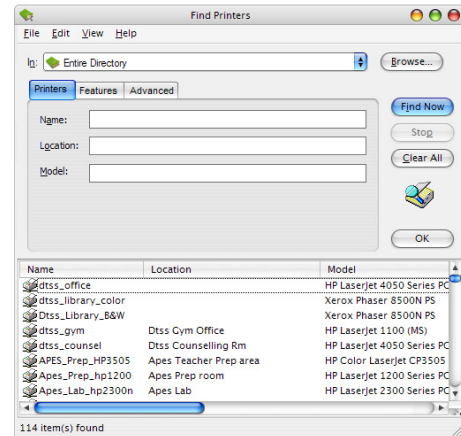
Find Printers

File Edit View Help

In: Entire Directory

Browse...

Printers Features Advanced

Name:

Location:

Model:

Find Now

Stop

Clear All

OK

| Name | Location | Model |
|---|---|---|
| dtss_office | | HP LaserJet 4050 Series PC |
| dtss_library_color | | Xerox Phaser 8500N PS |
| Dtss_Library_B&W | | Xerox Phaser 8500N PS |
| dtss_gym | Dtss Gym Office | HP LaserJet 1100 (MS) |
| dtss_counsel | Dtss Counselling Rm | HP LaserJet 4050 Series PC |
| APES_Prep_HP3505 | Apes Teacher Prep area | HP Color LaserJet CP3505 |
| Apes_Prep_hp1200 | Apes Prep room | HP LaserJet 1200 Series PC |
| Apes_Lab_hp2300n | Apes Lab | HP LaserJet 2300 Series PC |

114 item(s) found